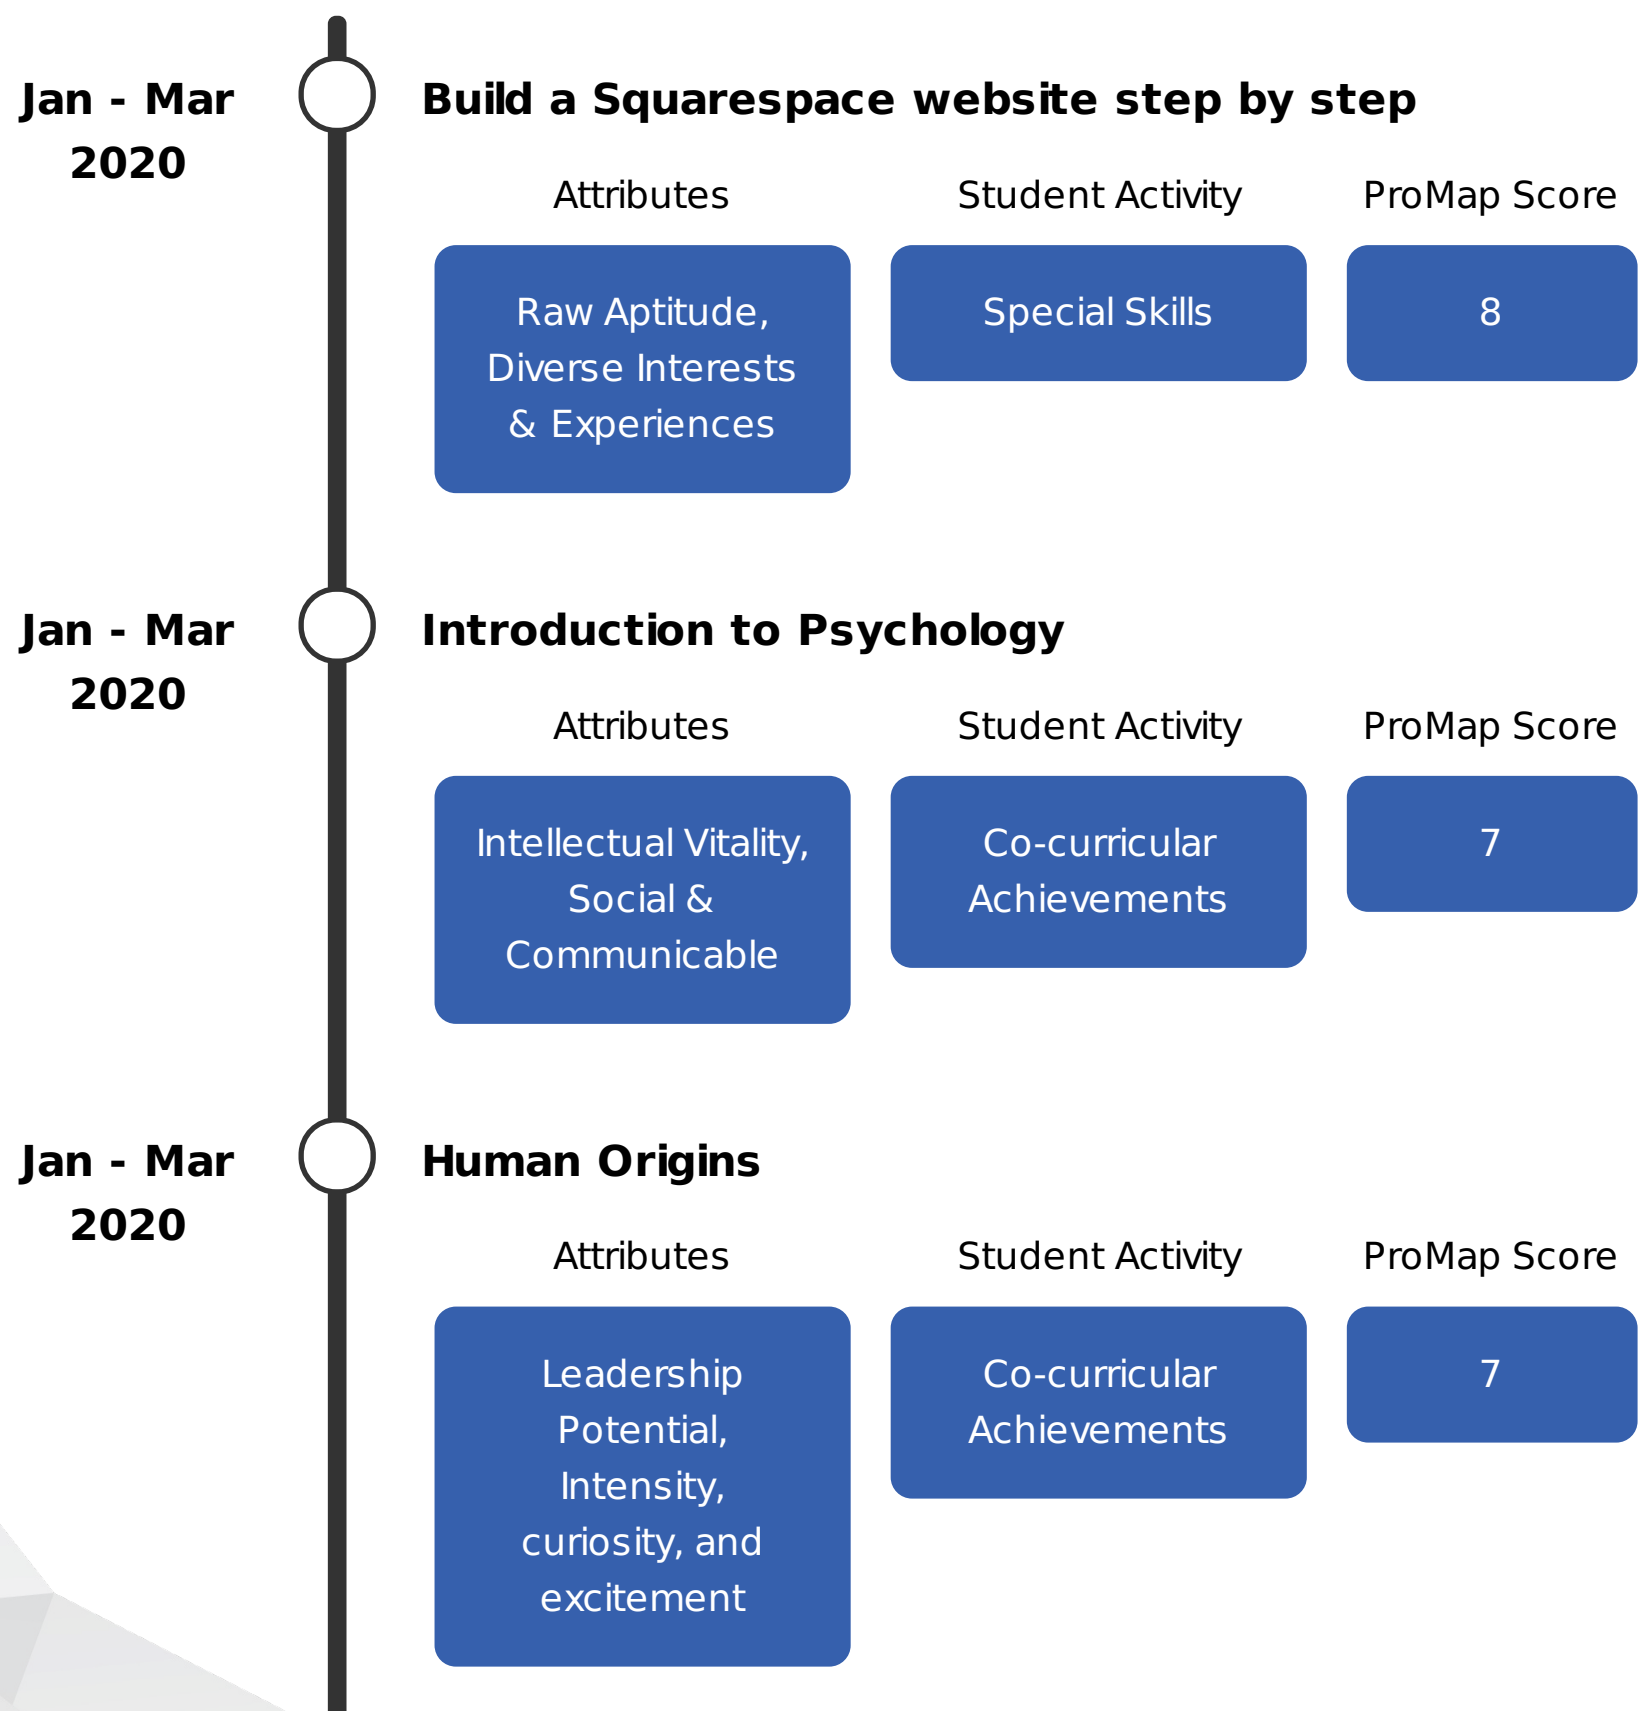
Jan - Mar 2020

Build a Squarespace website step by step

Attributes

Student Activity

ProMap Score

Raw Aptitude, Diverse Interests & Experiences

Special Skills

8

Jan - Mar 2020

Introduction to Psychology

Attributes

Student Activity

ProMap Score

Intellectual Vitality, Social & Communicable

Co-curricular Achievements

7

Jan - Mar 2020

Human Origins

Attributes

Student Activity

ProMap Score

Leadership Potential, Intensity, curiosity, and excitement

Co-curricular Achievements

7